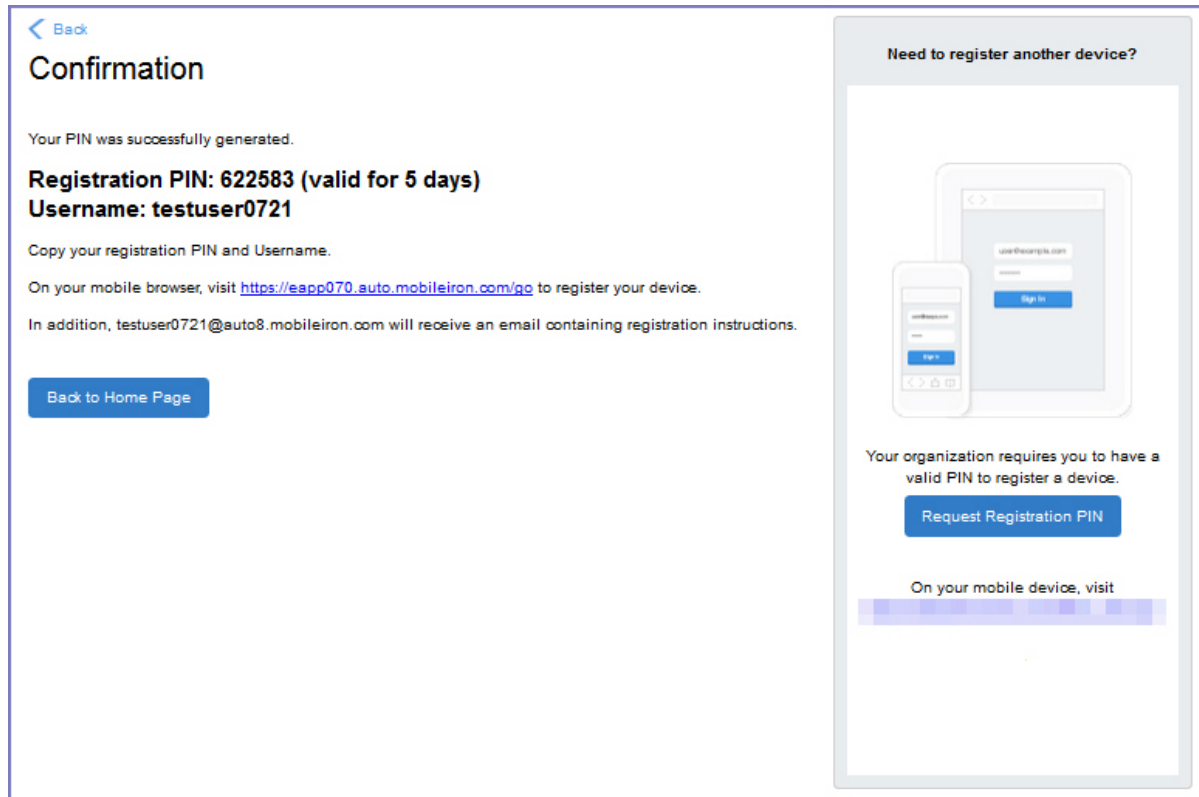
Back

Confirmation

Your PIN was successfully generated.

Registration PIN: 622583 (valid for 5 days)
Username: testuser0721

Copy your registration PIN and Username.

On your mobile browser, visit https://eapp070.auto.mobileiron.com/go to register your device.

In addition, testuser0721@auto8.mobileiron.com will receive an email containing registration instructions.

Back to Home Page

Need to register another device?

user@example.com

Sign In

Sign In

Your organization requires you to have a valid PIN to register a device.

Request Registration PIN

On your mobile device, visit

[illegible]